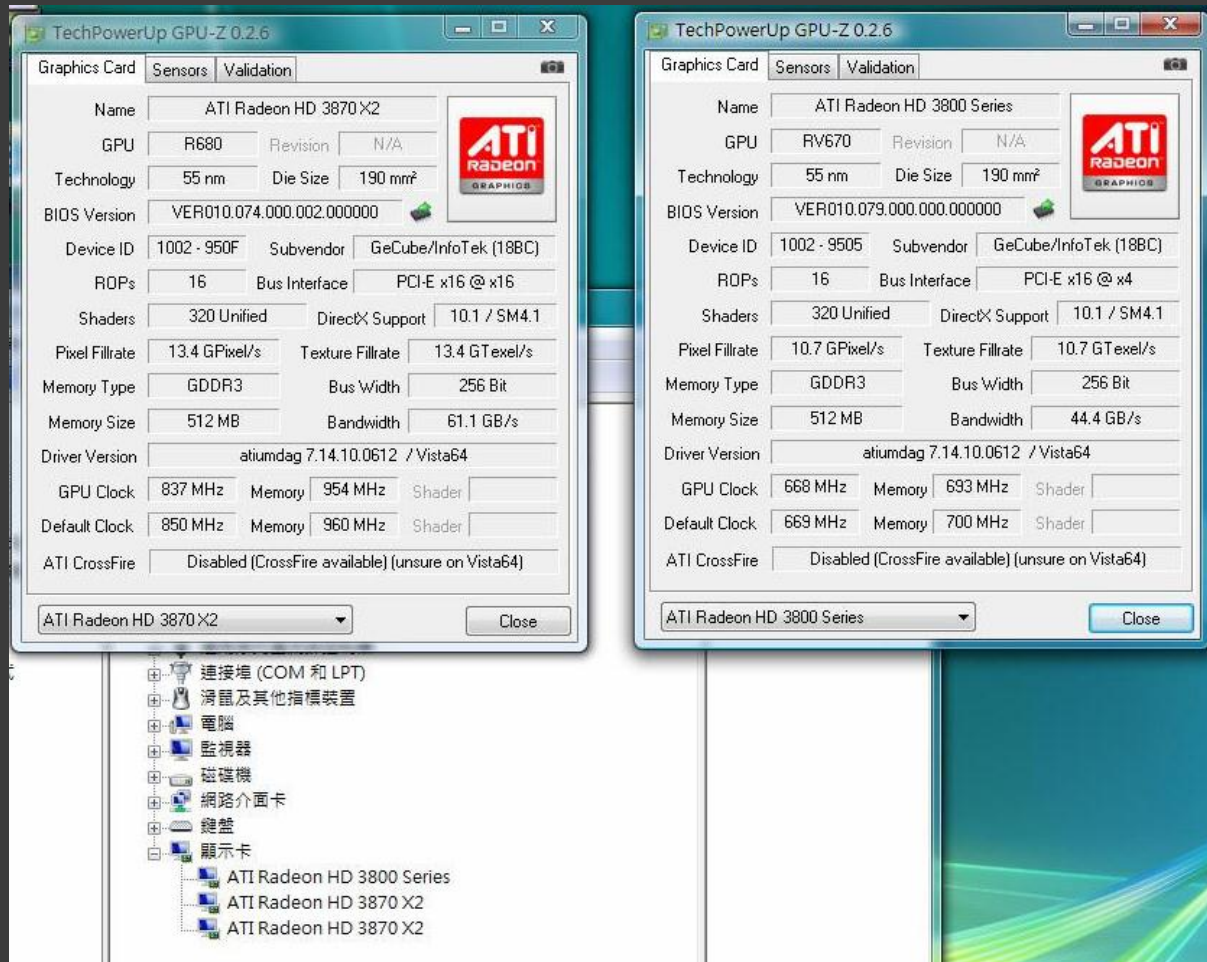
TechPowerUp GPU-Z 0.2.6

Graphics Card | Sensors | Validation

| | | | |
|---|---|---|---|
| Name | ATI Radeon HD 3870 X2 | | |
| GPU | R680 | Revision | N/A |
| Technology | 55 nm | Die Size | 190 mm² |
| BIOS Version | VER010.074.000.002.000000 | | |
| Device ID | 1002 - 950F | Subvendor | GeCube/InfoTek (18BC) |
| ROPs | 16 | Bus Interface | PCI-E x16 @ x16 |
| Shaders | 320 Unified | DirectX Support | 10.1 / SM4.1 |
| Pixel Fillrate | 13.4 GPixel/s | Texture Fillrate | 13.4 GTexel/s |
| Memory Type | GDDR3 | Bus Width | 256 Bit |
| Memory Size | 512 MB | Bandwidth | 61.1 GB/s |
| Driver Version | atiumdag 7.14.10.0612 / Vista64 | | |
| GPU Clock | 837 MHz | Memory | 954 MHz | Shader |
| Default Clock | 850 MHz | Memory | 960 MHz | Shader |
| ATI CrossFire | Disabled (CrossFire available) (unsure on Vista64) | | |

ATI RADEON GRAPHICS

ATI Radeon HD 3870 X2
Close

TechPowerUp GPU-Z 0.2.6

Graphics Card | Sensors | Validation

| | | | |
|---|---|---|---|
| Name | ATI Radeon HD 3800 Series | | |
| GPU | RV670 | Revision | N/A |
| Technology | 55 nm | Die Size | 190 mm² |
| BIOS Version | VER010.079.000.000.000000 | | |
| Device ID | 1002 - 9505 | Subvendor | GeCube/InfoTek (18BC) |
| ROPs | 16 | Bus Interface | PCI-E x16 @ x4 |
| Shaders | 320 Unified | DirectX Support | 10.1 / SM4.1 |
| Pixel Fillrate | 10.7 GPixel/s | Texture Fillrate | 10.7 GTexel/s |
| Memory Type | GDDR3 | Bus Width | 256 Bit |
| Memory Size | 512 MB | Bandwidth | 44.4 GB/s |
| Driver Version | atiumdag 7.14.10.0612 / Vista64 | | |
| GPU Clock | 668 MHz | Memory | 693 MHz | Shader |
| Default Clock | 669 MHz | Memory | 700 MHz | Shader |
| ATI CrossFire | Disabled (CrossFire available) (unsure on Vista64) | | |

ATI RADEON GRAPHICS

ATI Radeon HD 3800 Series
Close

連接埠 (COM 和 LPT)
滑鼠及其他指標裝置
電腦
監視器
磁碟機
網路介面卡
鍵盤
顯示卡
ATI Radeon HD 3800 Series
ATI Radeon HD 3870 X2
ATI Radeon HD 3870 X2